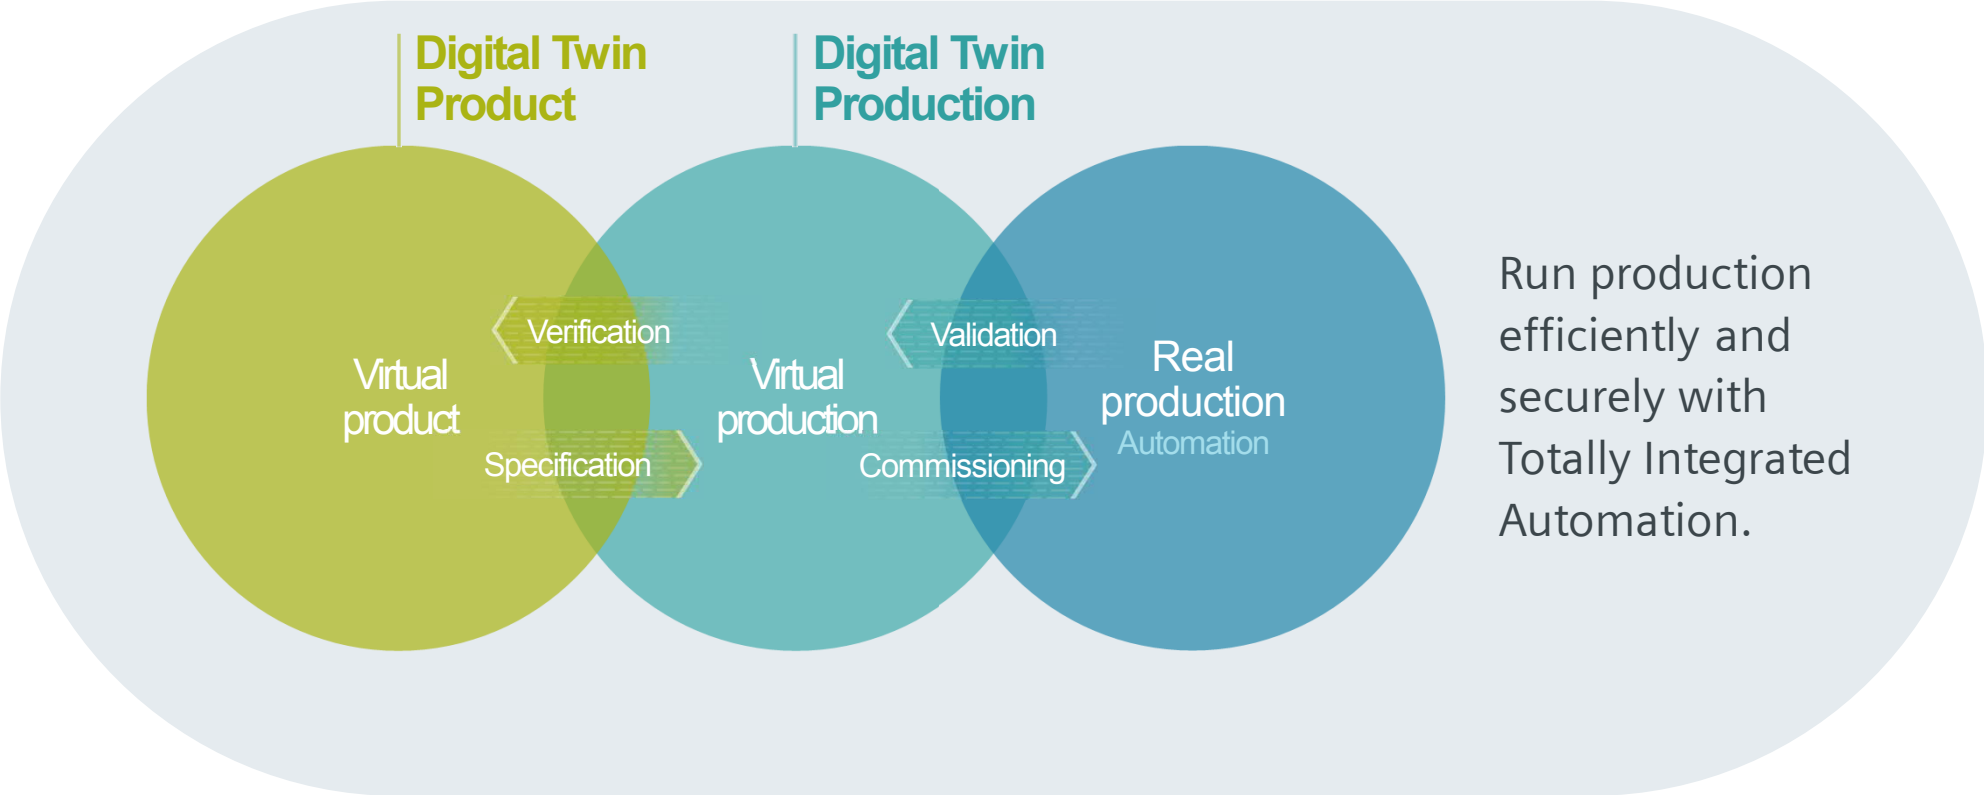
Digital Twin Product

Digital Twin Production

Virtual product

Verification

Specification

Virtual production

Validation

Commissioning

Real production
Automation

Run production efficiently and securely with Totally Integrated Automation.